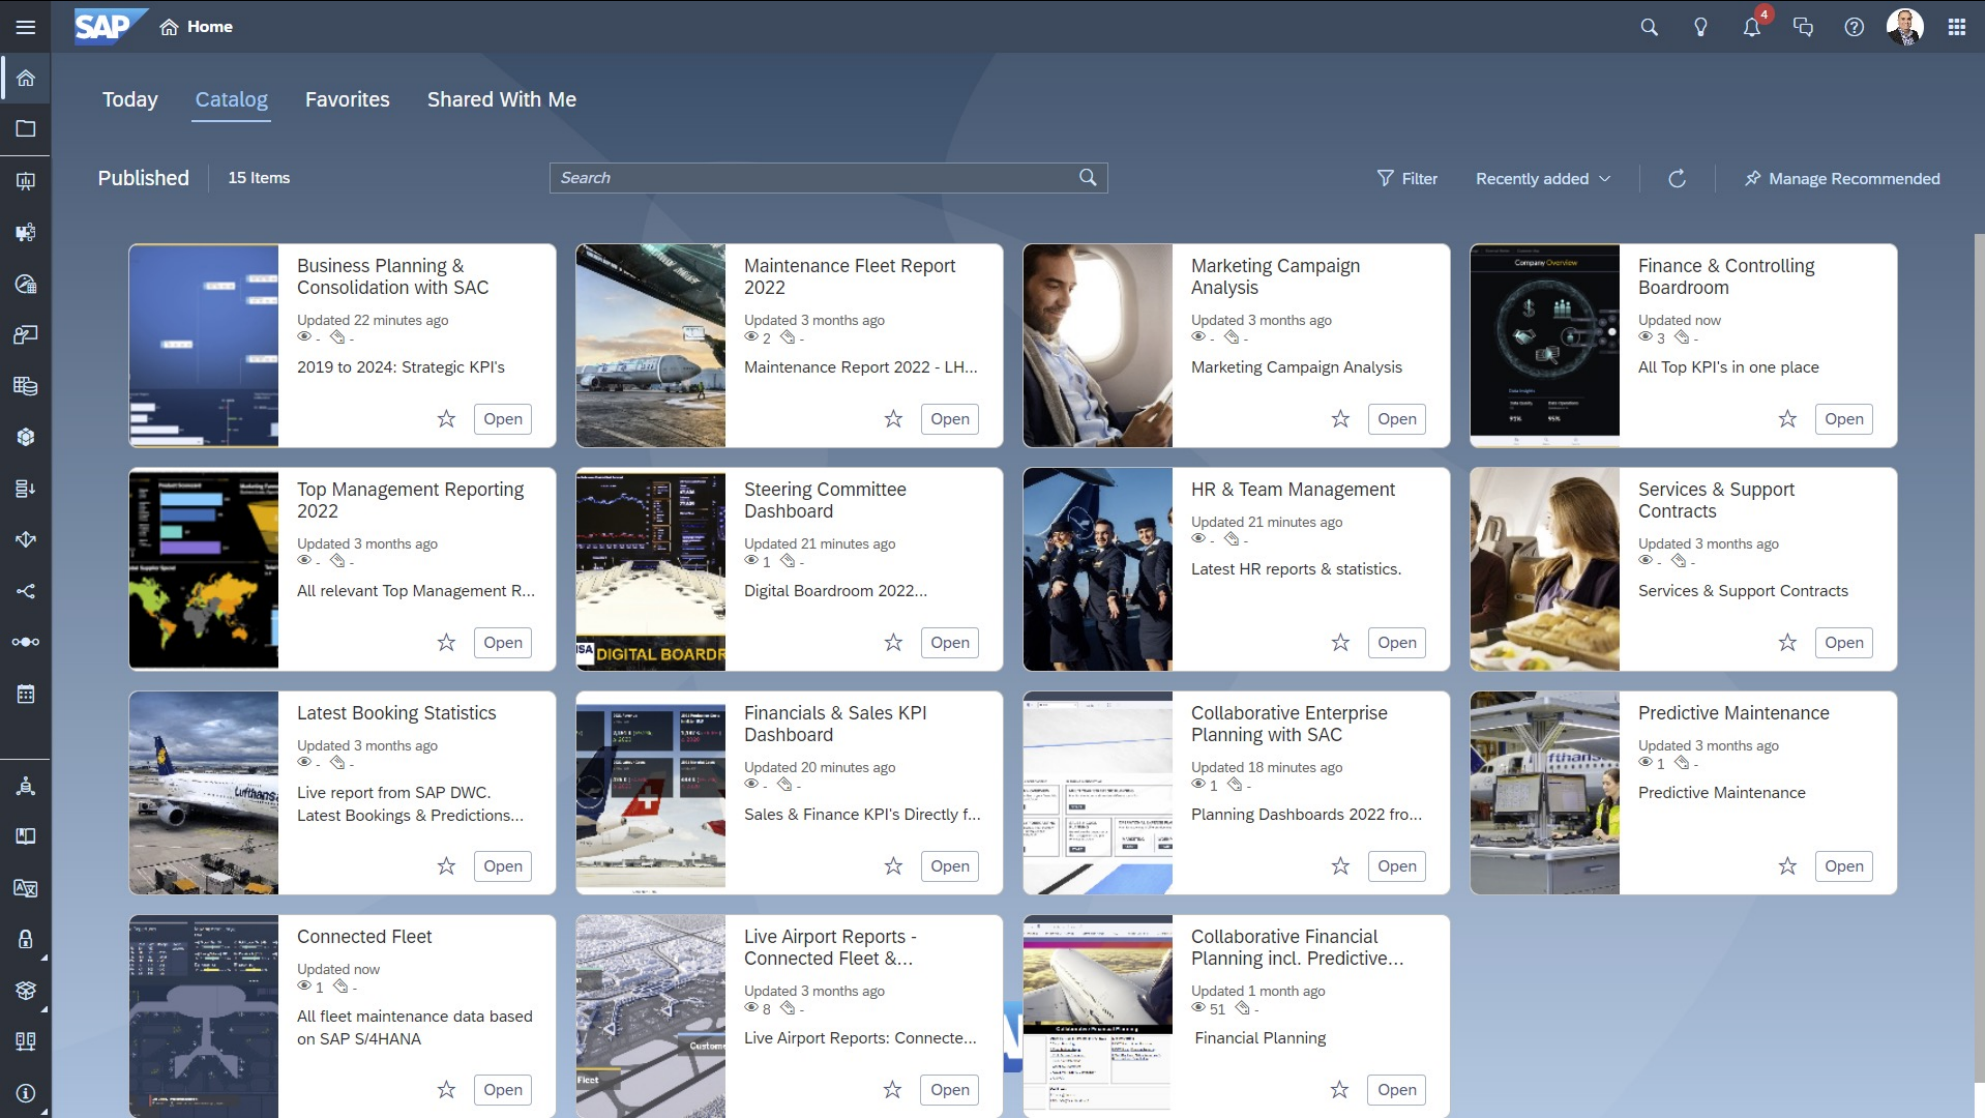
SAP Home

4

Today Catalog Favorites Shared With Me

Published 15 Items Search Filter Recently added Manage Recommended

Business Planning & Consolidation with SAC
Updated 22 minutes ago
- -
2019 to 2024: Strategic KPI's
Open

Maintenance Fleet Report 2022
Updated 3 months ago
2 -
Maintenance Report 2022 - LH...
Open

Marketing Campaign Analysis
Updated 3 months ago
- -
Marketing Campaign Analysis
Open

Finance & Controlling Boardroom
Updated now
3 -
All Top KPI's in one place
Open

Top Management Reporting 2022
Updated 3 months ago
- -
All relevant Top Management R...
Open

Steering Committee Dashboard
Updated 21 minutes ago
1 -
Digital Boardroom 2022...
Open

DIGITAL BOARDR

HR & Team Management
Updated 21 minutes ago
- -
Latest HR reports & statistics.
Open

Services & Support Contracts
Updated 3 months ago
- -
Services & Support Contracts
Open

Latest Booking Statistics
Updated 3 months ago
- -
Live report from SAP DWC. Latest Bookings & Predictions...
Open

Financials & Sales KPI Dashboard
Updated 20 minutes ago
- -
Sales & Finance KPI's Directly f...
Open

Collaborative Enterprise Planning with SAC
Updated 18 minutes ago
1 -
Planning Dashboards 2022 fro...
Open

Predictive Maintenance
Updated 3 months ago
1 -
Predictive Maintenance
Open

Connected Fleet
Updated now
1 -
All fleet maintenance data based on SAP S/4HANA
Open

Live Airport Reports - Connected Fleet &...
Updated 3 months ago
8 -
Live Airport Reports: Connecte...
Open

Collaborative Financial Planning incl. Predictive...
Updated 1 month ago
51 -
Financial Planning
Open